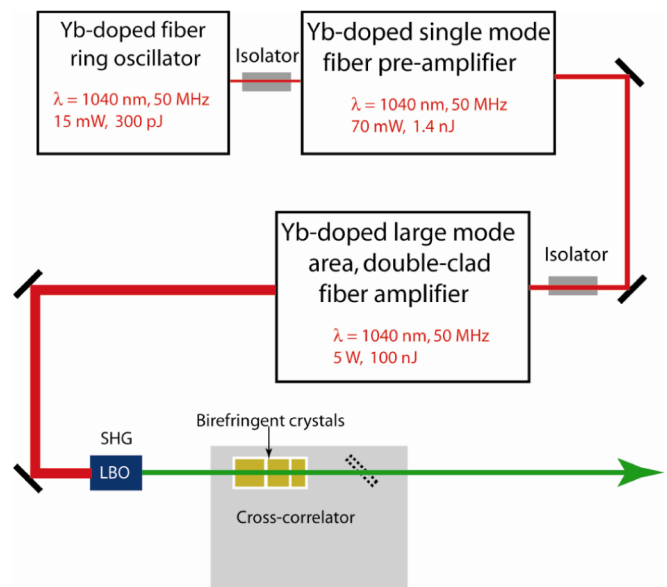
Yb-doped fiber ring oscillator

$\lambda$ = 1040 nm, 50 MHz
15 mW, 300 pJ

Isolator

Yb-doped single mode fiber pre-amplifier

$\lambda$ = 1040 nm, 50 MHz
70 mW, 1.4 nJ

Yb-doped large mode area, double-clad fiber amplifier

$\lambda$ = 1040 nm, 50 MHz
5 W, 100 nJ

Isolator

SHG

LBO

Birefringent crystals

Cross-correlator